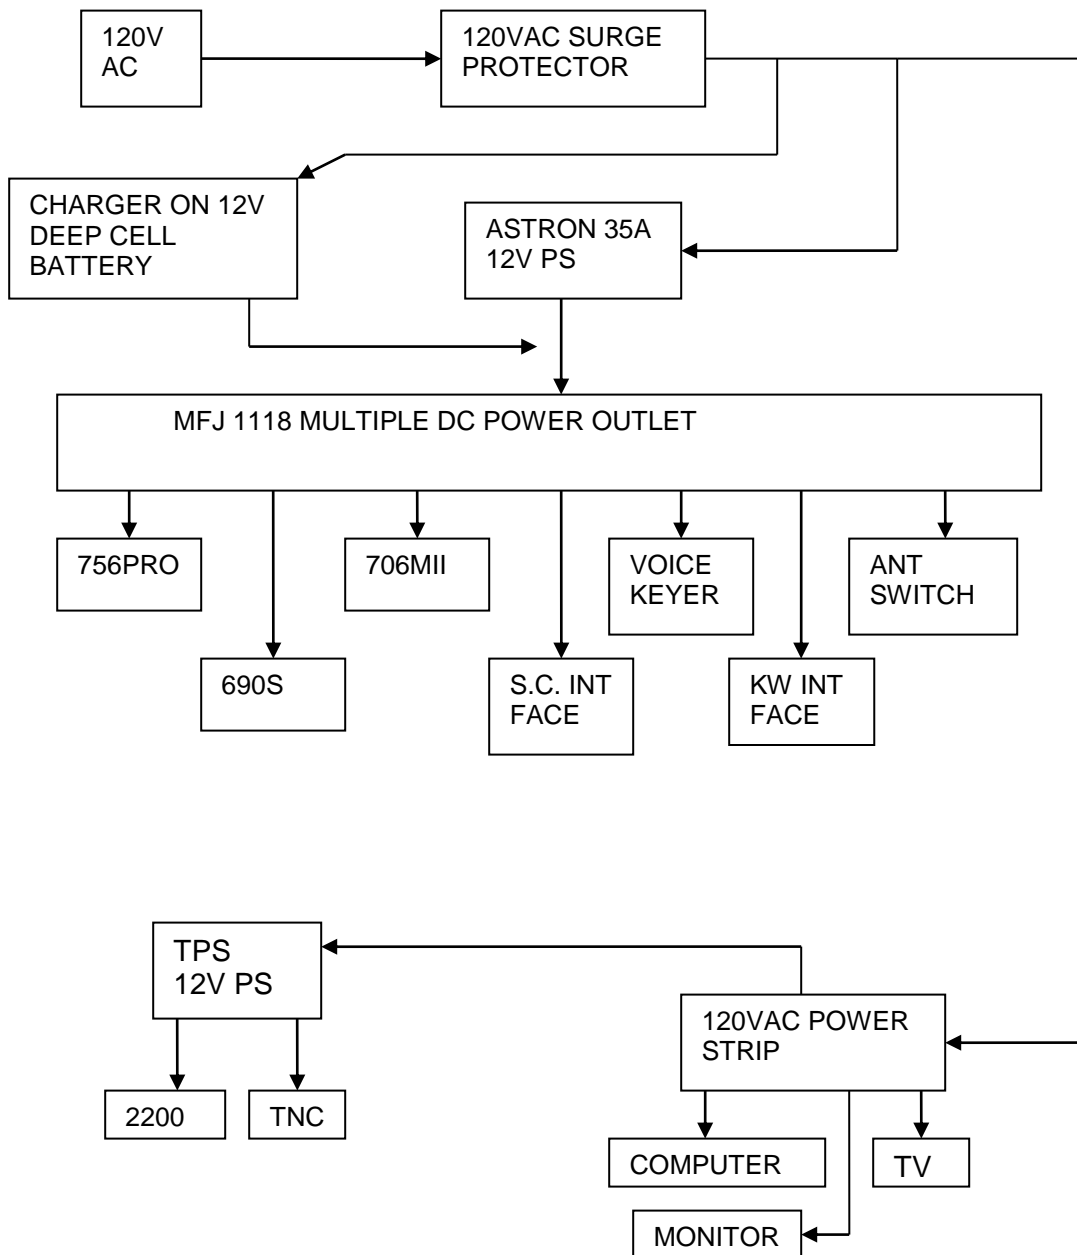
120V AC

120VAC SURGE PROTECTOR

CHARGER ON 12V DEEP CELL BATTERY

ASTRON 35A 12V PS

MFJ 1118 MULTIPLE DC POWER OUTLET

756PRO

690S

706MII

S.C. INT FACE

VOICE KEYER

KW INT FACE

ANT SWITCH

TPS 12V PS

2200

TNC

120VAC POWER STRIP

COMPUTER

TV

MONITOR